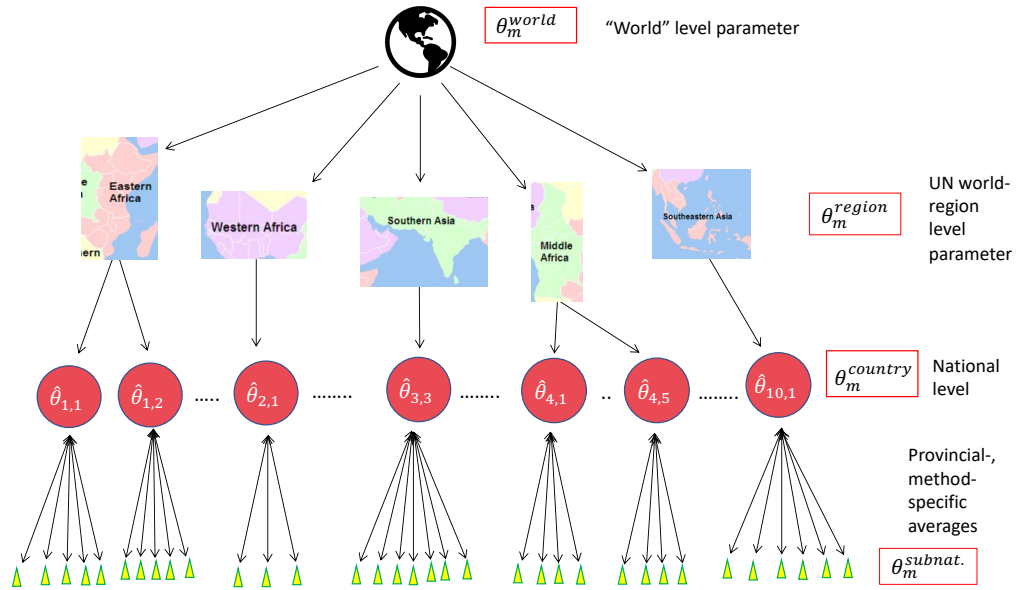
$\theta_m^{world}$ "World" level parameter

Eastern Africa

Western Africa

Southern Asia

Middle Africa

Southeastern Asia

UN world-region level parameter $\theta_m^{region}$

$\hat{\theta}_{1,1}$ $\hat{\theta}_{1,2}$ ..... $\hat{\theta}_{2,1}$ ........ $\hat{\theta}_{3,3}$ ........ $\hat{\theta}_{4,1}$ .. $\hat{\theta}_{4,5}$ ........ $\hat{\theta}_{10,1}$

$\theta_m^{country}$ National level

Provincial-, method-specific averages

$\theta_m^{subnat.}$